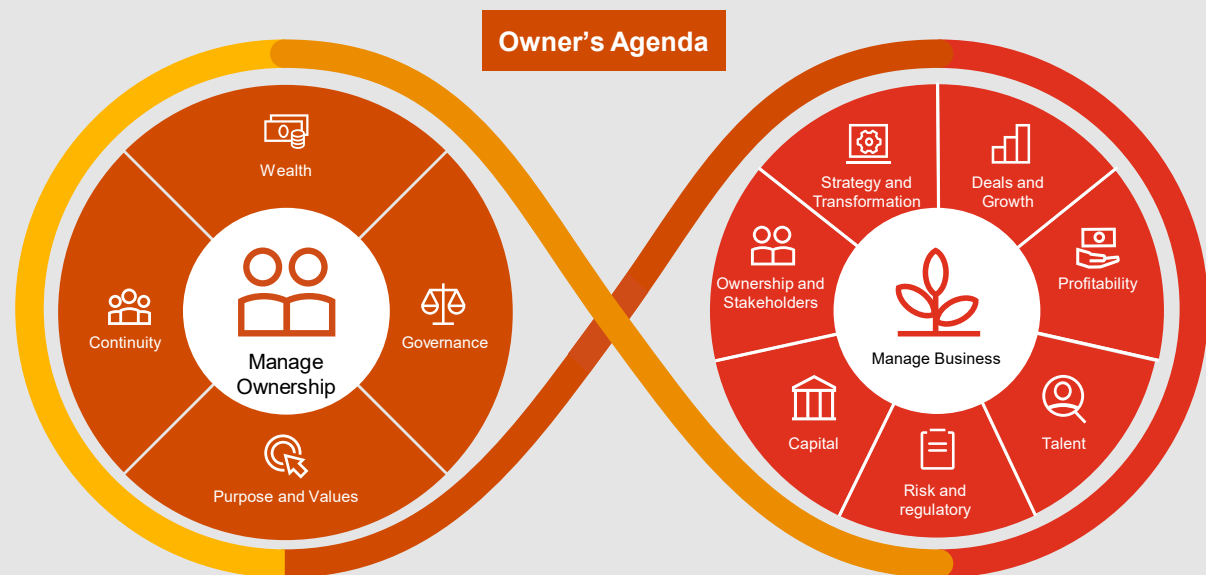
Owner's Agenda

Wealth

Continuity

Manage Ownership

Governance

Purpose and Values

Strategy and Transformation

Deals and Growth

Ownership and Stakeholders

Profitability

Manage Business

Capital

Talent

Risk and regulatory